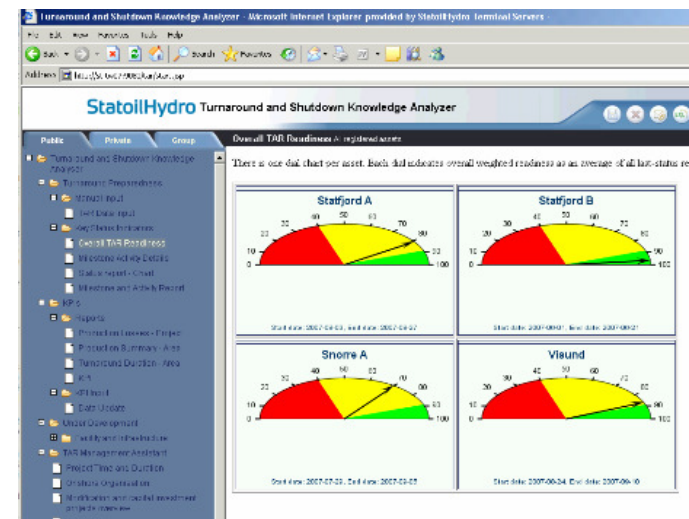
Turnaround and Shutdown Knowledge Analyzer - Microsoft Internet Explorer provided by StatoilHydro Terminal Servers

File Edit View Favorites Tools Help

Back Search Favorites

Address http://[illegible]

StatoilHydro Turnaround and Shutdown Knowledge Analyzer

Public Private Group

Turnaround and Shutdown Knowledge Analyzer
Turnaround Preparedness
Manual Input
TAR Data Input
Key Performance Indicators
Overall TAR Readiness
Milestone Activity Details
Status report - Chart
Milestone and Activity Record
KPIs
Reports
Production Losses - Project
Production Summary - Area
Turnaround Duration - Area
KPI
KPI Input
Data Update
Under Development
Facility and Infrastructure
TAR Management Assistant
Project Time and Duration
Offshore Organisation
Modification and capital investment projects overview

Overall TAR Readiness All registered assets

There is one dial chart per asset. Each dial indicates overall weighted readiness as an average of all last-status re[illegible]

Statfjord A
0 10 20 30 40 50 60 70 80 90 100
Start date: 2007-04-03, end date: 2007-04-27

Statfjord B
0 10 20 30 40 50 60 70 80 90 100
Start date: 2007-09-01, end date: 2007-09-21

Snorre A
0 10 20 30 40 50 60 70 80 90 100
Start date: 2007-07-23, End date: 2007-08-05

Visund
0 10 20 30 40 50 60 70 80 90 100
Start date: 2007-08-24, End date: 2007-09-10